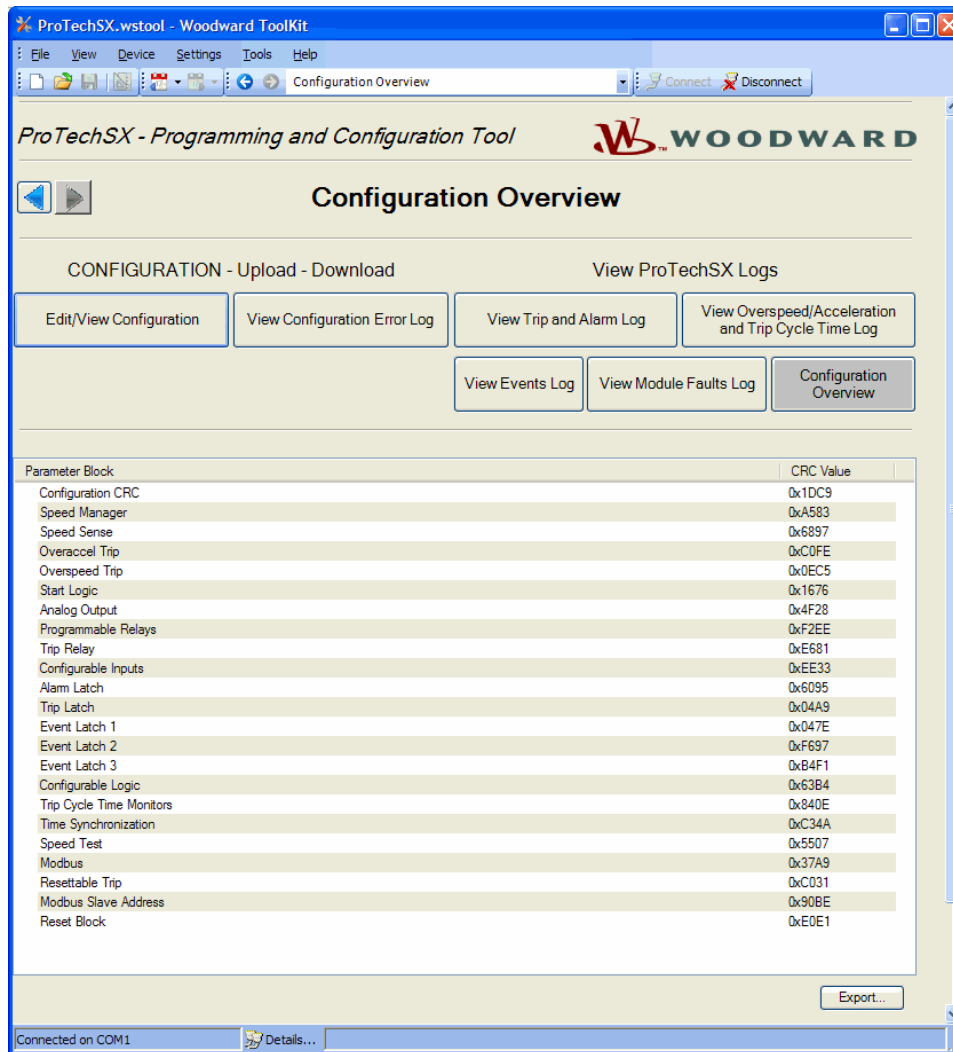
ProTechSX.wstool - Woodward ToolKit

File View Device Settings Tools Help

Configuration Overview Connect Disconnect

ProTechSX - Programming and Configuration Tool

WOODWARD

Configuration Overview

CONFIGURATION - Upload - Download

View ProTechSX Logs

Edit/View Configuration

View Configuration Error Log

View Trip and Alarm Log

View Overspeed/Acceleration and Trip Cycle Time Log

View Events Log

View Module Faults Log

Configuration Overview

| Parameter Block | CRC Value |
|---|---|
| Configuration CRC | 0x1DC9 |
| Speed Manager | 0xA583 |
| Speed Sense | 0x6897 |
| Overaccel Trip | 0xC0FE |
| Overspeed Trip | 0x0EC5 |
| Start Logic | 0x1676 |
| Analog Output | 0x4F28 |
| Programmable Relays | 0xF2EE |
| Trip Relay | 0xE681 |
| Configurable Inputs | 0xEE33 |
| Alarm Latch | 0x6095 |
| Trip Latch | 0x04A9 |
| Event Latch 1 | 0x047E |
| Event Latch 2 | 0xF697 |
| Event Latch 3 | 0xB4F1 |
| Configurable Logic | 0x63B4 |
| Trip Cycle Time Monitors | 0x840E |
| Time Synchronization | 0xC34A |
| Speed Test | 0x5507 |
| Modbus | 0x37A9 |
| Resettable Trip | 0xC031 |
| Modbus Slave Address | 0x90BE |
| Reset Block | 0xE0E1 |

Export...

Connected on COM1

Details...